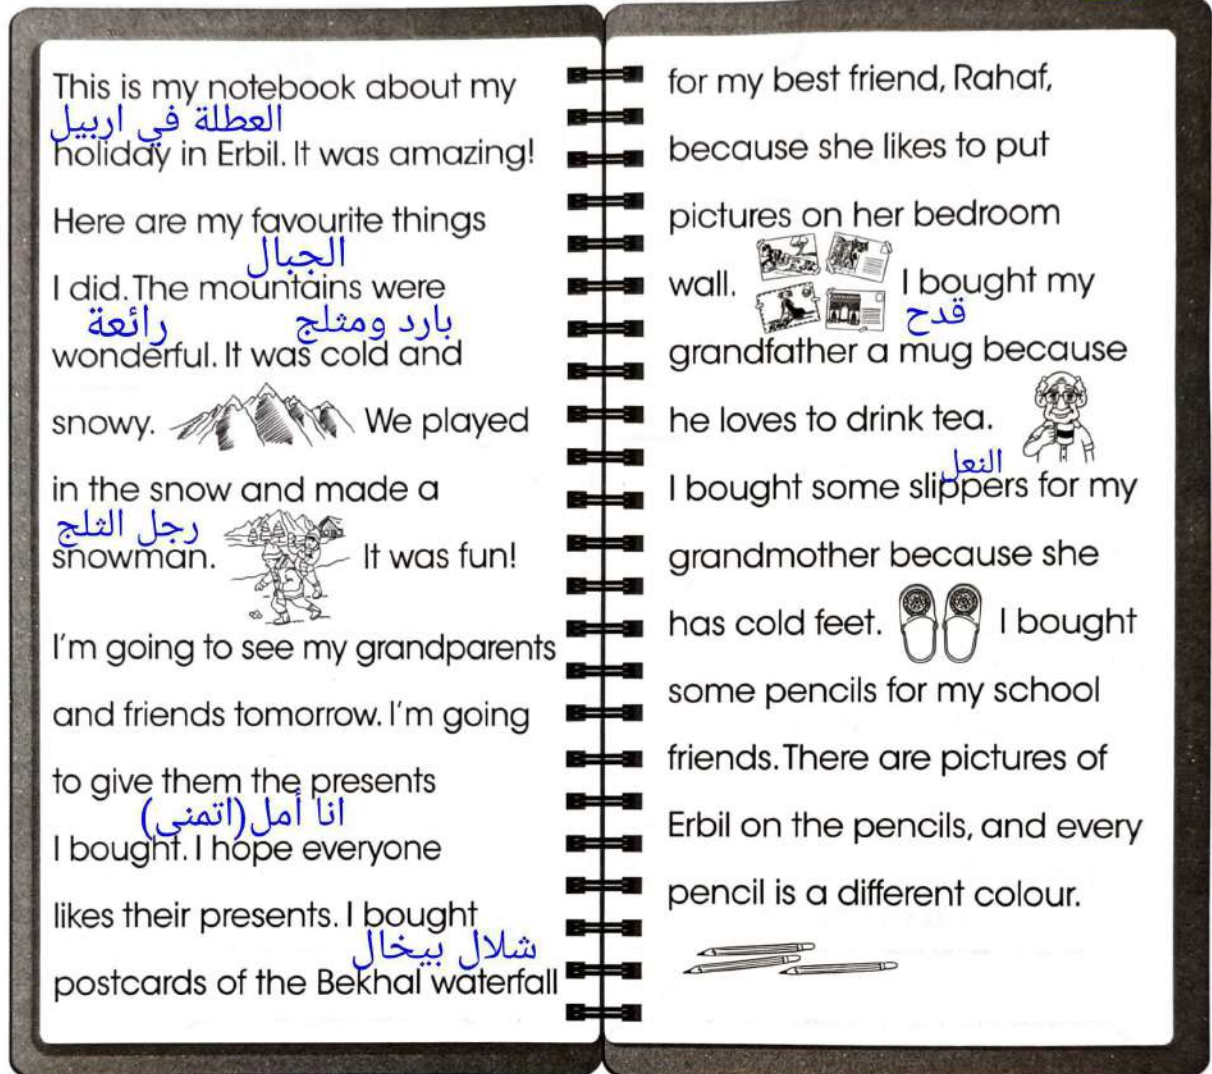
This is my notebook about my
العطلة في اربيل
holiday in Erbil. It was amazing!

Here are my favourite things
الجبال
I did. The mountains were
رائعة بارد ومثلج
wonderful. It was cold and

snowy. We played

in the snow and made a
رجل الثلج
snowman. It was fun!

I'm going to see my grandparents

and friends tomorrow. I'm going

to give them the presents
انا أمل(اتمنى)
I bought. I hope everyone

likes their presents. I bought
شلال بيخال
postcards of the Bekhal waterfall

for my best friend, Rahaf,

because she likes to put

pictures on her bedroom

wall. I bought my
قدح
grandfather a mug because

he loves to drink tea.
النعل
I bought some slippers for my

grandmother because she

has cold feet. I bought

some pencils for my school

friends. There are pictures of

Erbil on the pencils, and every

pencil is a different colour.